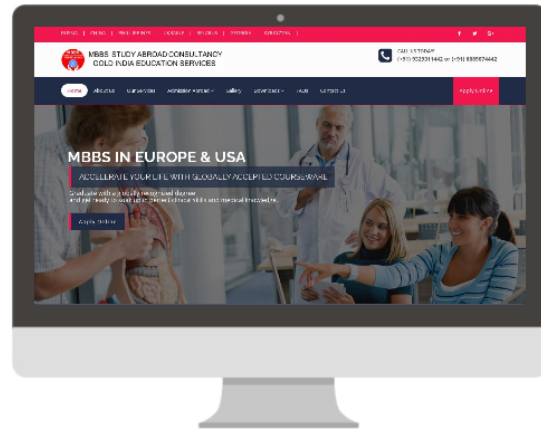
MBBS STUDY ABROAD CONSULTANCY
GOLD INDIA EDUCATION SERVICES

CALL US TODAY
(+91) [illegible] or (+91) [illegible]

Home About us Our services Admission Abroad Gallery Downloads FAQs Contact us Apply Online

MBBS IN EUROPE & USA

ACCELERATE YOUR LIFE WITH GLOBALLY ACCEPTED COURSEWARE

Graduate with a globally recognized degree and get ready to start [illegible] medical knowledge.

Apply Online